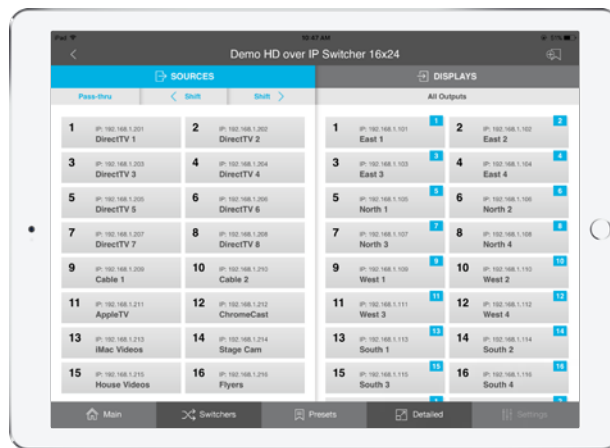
iPad
10:47 AM
Demo HD over IP Switcher 16x24

SOURCES
DISPLAYS

Pass-thru
Shift
Shift
All Outputs

| | |
|---|---|
| 1 IP: 192.168.1.201 DirectTV 1 | 2 IP: 192.168.1.202 DirectTV 2 |
| 3 IP: 192.168.1.203 DirectTV 3 | 4 IP: 192.168.1.204 DirectTV 4 |
| 5 IP: 192.168.1.205 DirectTV 5 | 6 IP: 192.168.1.206 DirectTV 6 |
| 7 IP: 192.168.1.207 DirectTV 7 | 8 IP: 192.168.1.208 DirectTV 8 |
| 9 IP: 192.168.1.209 Cable 1 | 10 IP: 192.168.1.210 Cable 2 |
| 11 IP: 192.168.1.211 AppleTV | 12 IP: 192.168.1.212 ChromeCast |
| 13 IP: 192.168.1.213 iMac Videos | 14 IP: 192.168.1.214 Stage Cam |
| 15 IP: 192.168.1.215 House Videos | 16 IP: 192.168.1.216 Flyers |

| | |
|---|---|
| 1 IP: 192.168.1.101 East 1 [1] | 2 IP: 192.168.1.102 East 2 [2] |
| 3 IP: 192.168.1.103 East 3 [3] | 4 IP: 192.168.1.104 East 4 [4] |
| 5 IP: 192.168.1.105 North 1 [5] | 6 IP: 192.168.1.106 North 2 [6] |
| 7 IP: 192.168.1.107 North 3 [7] | 8 IP: 192.168.1.108 North 4 [8] |
| 9 IP: 192.168.1.109 West 1 [9] | 10 IP: 192.168.1.110 West 2 [10] |
| 11 IP: 192.168.1.111 West 3 [11] | 12 IP: 192.168.1.112 West 4 [12] |
| 13 IP: 192.168.1.113 South 1 [13] | 14 IP: 192.168.1.114 South 2 [14] |
| 15 IP: 192.168.1.115 South 3 [15] | 16 IP: 192.168.1.116 South 4 [16] |

Main
Switchers
Presets
Detailed
Settings